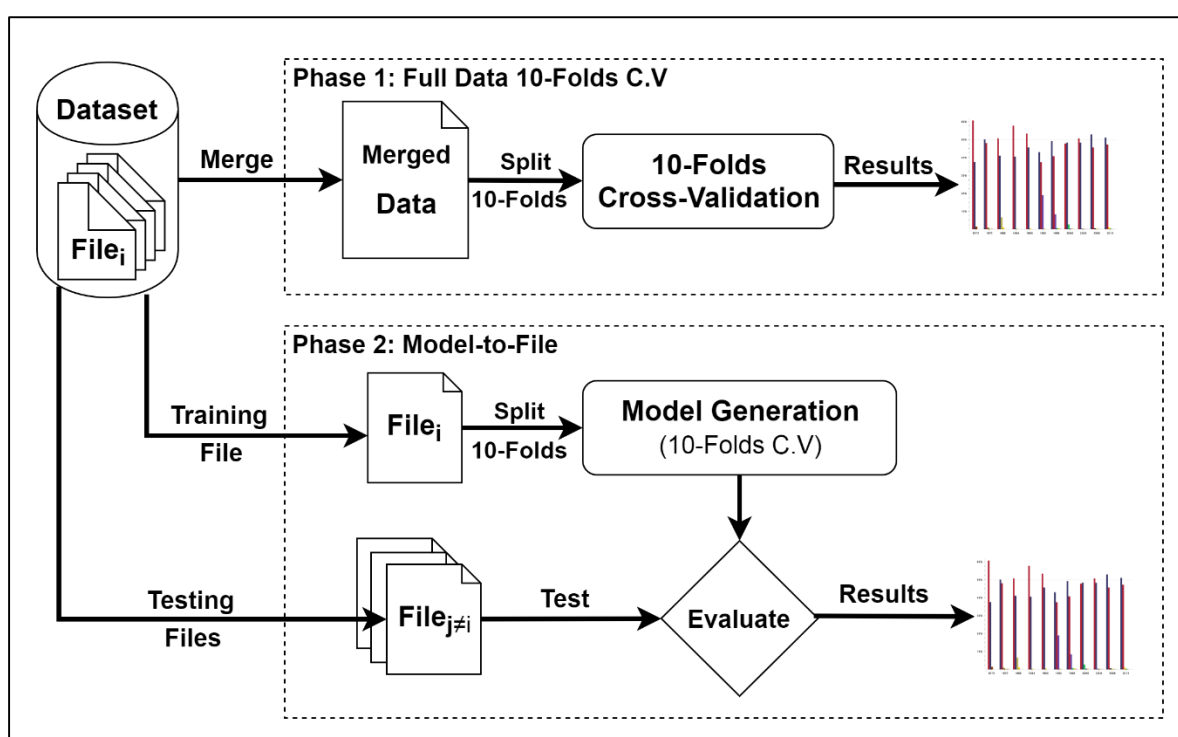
Dataset

$File_i$

Merge

Phase 1: Full Data 10-Folds C.V

Merged Data

Split

10-Folds

10-Folds Cross-Validation

Results

Phase 2: Model-to-File

Training File

$File_i$

Split

10-Folds

Model Generation (10-Folds C.V)

Testing Files

$File_{j \neq i}$

Test

Evaluate

Results